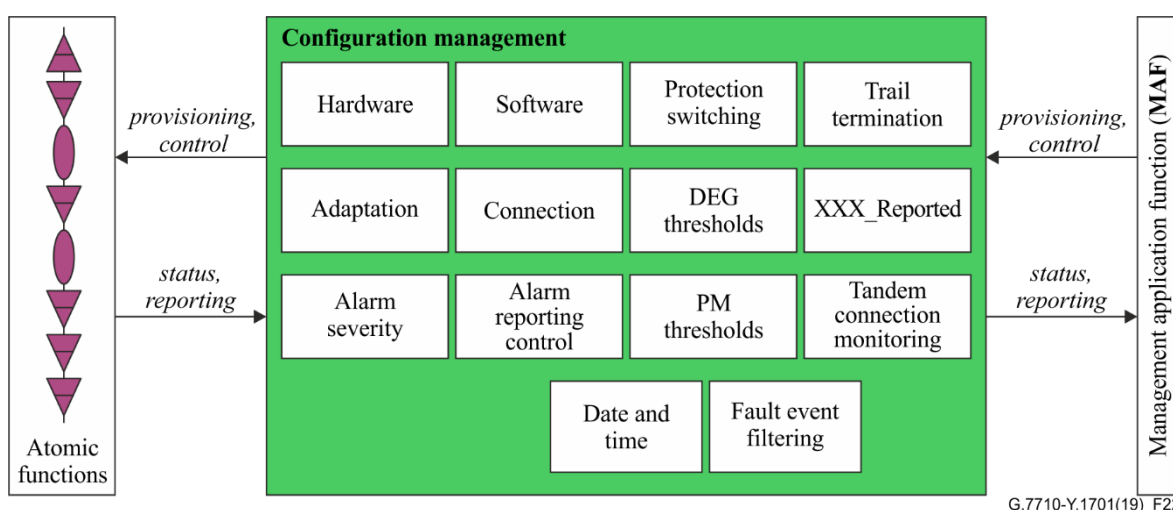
Atomic functions

provisioning, control

status, reporting

Configuration management

Hardware

Software

Protection switching

Trail termination

Adaptation

Connection

DEG thresholds

XXX_Reported

Alarm severity

Alarm reporting control

PM thresholds

Tandem connection monitoring

Date and time

Fault event filtering

provisioning, control

status, reporting

Management application function (MAF)

G.7710-Y.1701(19)_F2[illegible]